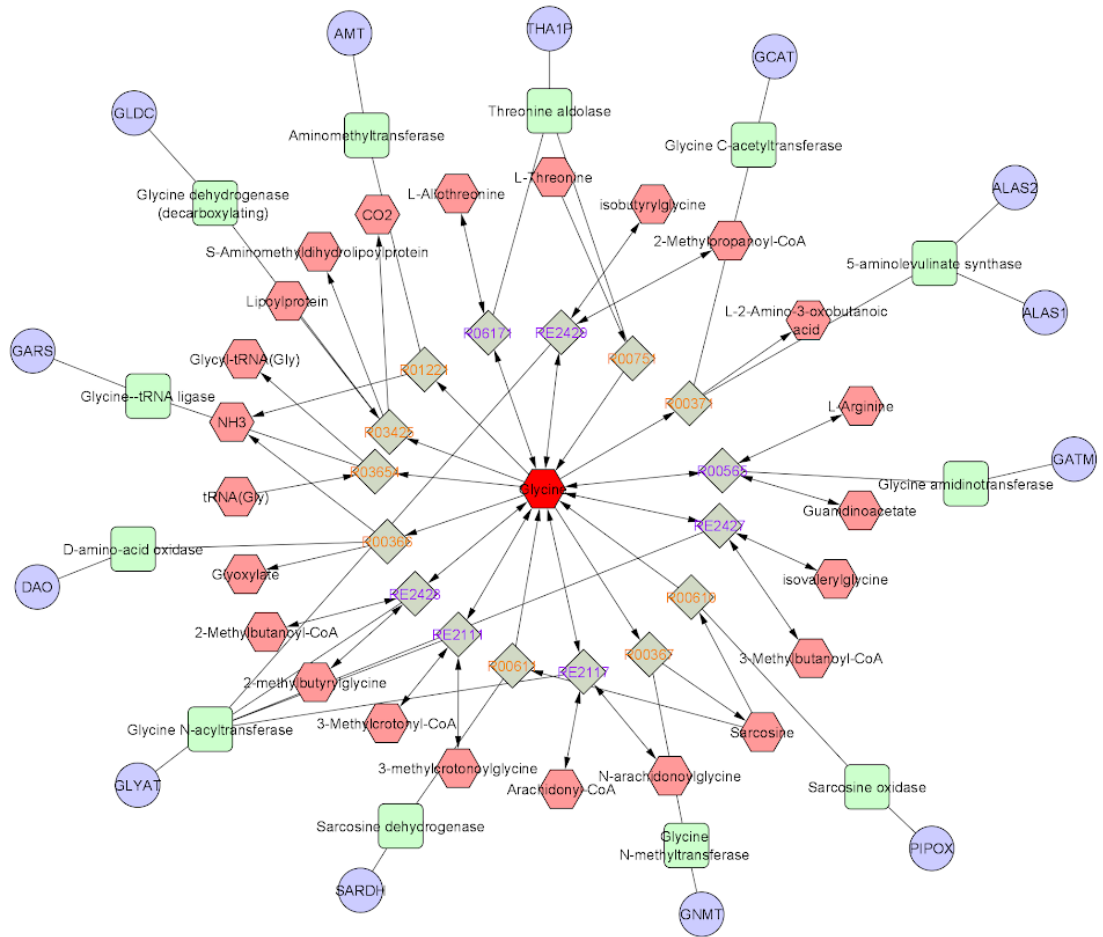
AMT

THA1P

GCAT

GLDC

Aminomethyltransferase

Threonine aldolase

Glycine C-acetyltransferase

Glycine dehydrogenase (decarboxylating)

L-Allothreonine

L-Threonine

isobutyrylglycine

CO2

ALAS2

2-Methylpropanoyl-CoA

S-Aminomethyldihydrolipoylprotein

5-aminolevulinate synthase

Lipoylprotein

L-2-Amino-3-oxobutanoic acid

ALAS1

R06171

RE2428

R00751

GARS

Glycyl-tRNA(Gly)

R01221

Glycine--tRNA ligase

R00371

NH3

L-Arginine

R03425

R03654

GATM

R00565

tRNA(Gly)

Glycine

Glycine amidinotransferase

Guanidinoacetate

RE2427

R00366

D-amino-acid oxidase

DAO

Glyoxylate

isovalerylglycine

RE2426

R00610

2-Methylbutanoyl-CoA

RE2111

R00611

R00367

RE2117

3-Methylbutanoyl-CoA

2-methylbutyrylglycine

3-Methylcrotonyl-CoA

Sarcosine

Glycine N-acyltransferase

3-methylcrotonoylglycine

N-arachidonoylglycine

Arachidonyl-CoA

GLYAT

Sarcosine oxidase

Glycine N-methyltransferase

Sarcosine dehydrogenase

PIPOX

SARDH

GNMT